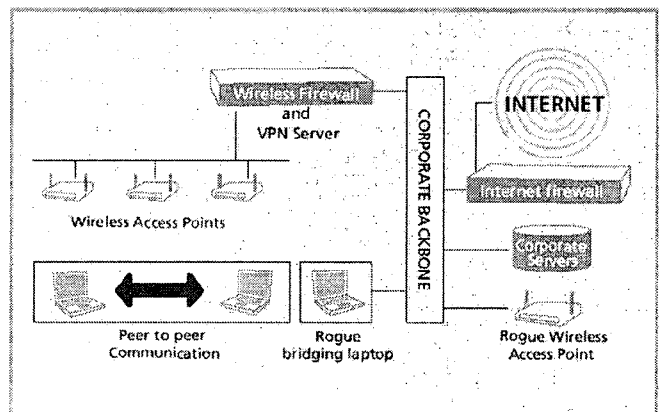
Wireless Firewall and VPN Server

CORPORATE BACKBONE

INTERNET

Internet firewall

Wireless Access Points

Corporate Service

Peer to peer Communication

Rogue bridging laptop

Rogue Wireless Access Point